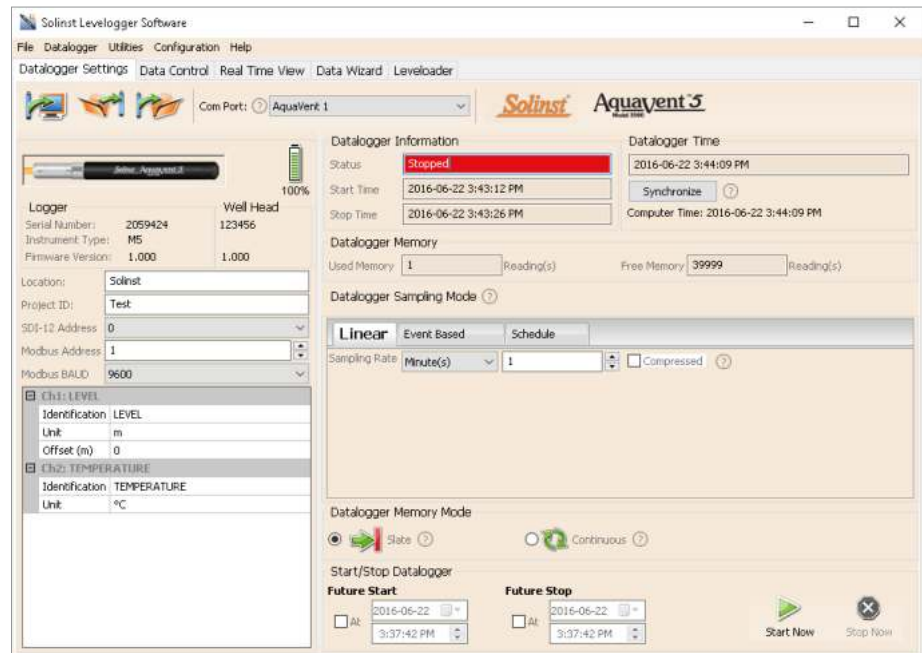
Solinst Levelogger Software

File Datalogger Utilities Configuration Help

Datalogger Settings Data Control Real Time View Data Wizard Leveloader

Com Port: AquaVent 1

Solinst AquaVent 5

100%

Logger Well Head
Serial Number: 2059424 123456
Instrument Type: M5
Firmware Version: 1.000 1.000

Location: Solinst
Project ID: Test
SDI-12 Address 0
Modbus Address 1
Modbus BAUD 9600

Ch1: LEVEL
| Identification | LEVEL |
|---|---|
| Unit | m |
| Offset (m) | 0 |

Ch2: TEMPERATURE
| Identification | TEMPERATURE |
|---|---|
| Unit | °C |

Datalogger Information
Status Stopped
Start Time 2016-06-22 3:43:12 PM
Stop Time 2016-06-22 3:43:26 PM

Datalogger Time
2016-06-22 3:44:09 PM
Synchronize
Computer Time: 2016-06-22 3:44:09 PM

Datalogger Memory
Used Memory 1 Reading(s) Free Memory 39999 Reading(s)

Datalogger Sampling Mode

Linear Event Based Schedule

Sampling Rate Minute(s) 1 Compressed

Datalogger Memory Mode
Slate Continuous

Start/Stop Datalogger
Future Start
At 2016-06-22 3:37:42 PM
Future Stop
At 2016-06-22 3:37:42 PM

Start Now Stop Now